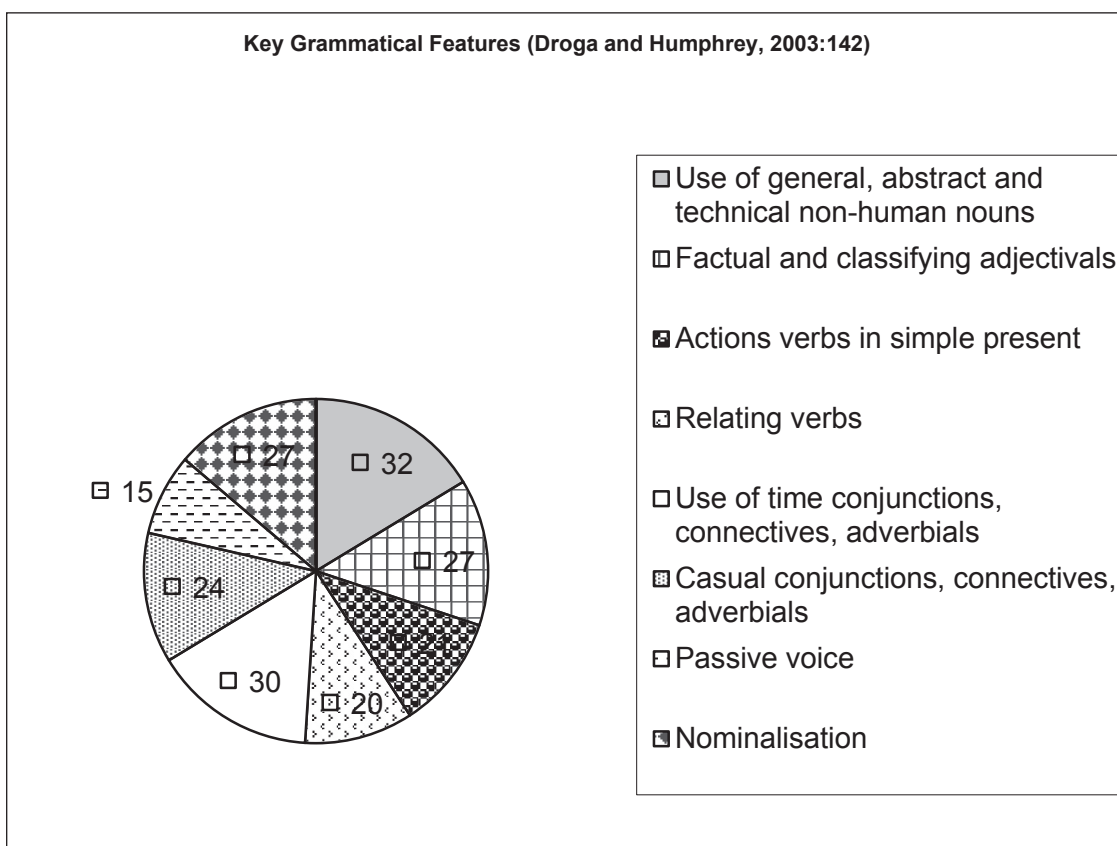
Key Grammatical Features (Droga and Humphrey, 2003:142)

32
27
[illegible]
20
30
24
15
27

Use of general, abstract and technical non-human nouns
Factual and classifying adjectivals
Actions verbs in simple present
Relating verbs
Use of time conjunctions, connectives, adverbials
Casual conjunctions, connectives, adverbials
Passive voice
Nominalisation